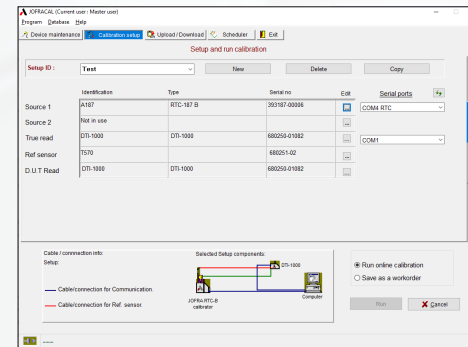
JOFRACAL (Current user : Master user)
Program Database Help
Device maintenance | Calibration setup | Upload / Download | Scheduler | Exit

Setup and run calibration

Setup ID : Test | New | Delete | Copy

|  | Identification | Type | Serial no | Edit | Serial ports |
|---|---|---|---|---|---|
| Source 1 | A187 | RTC-187 B | 393187-00006 |  | COM4 RTC |
| Source 2 | Not in use |  |  | ... |  |
| True read | DTI-1000 | DTI-1000 | 680250-01082 | ... | COM1 |
| Ref sensor | T570 |  | 680251-02 | ... |  |
| D.U.T Read | DTI-1000 | DTI-1000 | 680250-01082 | ... |  |

Cable / connection info:
Setup:

Cable/connection for Communication.
Cable/connection for Ref. sensor.

Selected Setup components:
DTI-1000
JOFRA RTC-B calibrator
Computer

Run online calibration
Save as a workorder

Run | Cancel